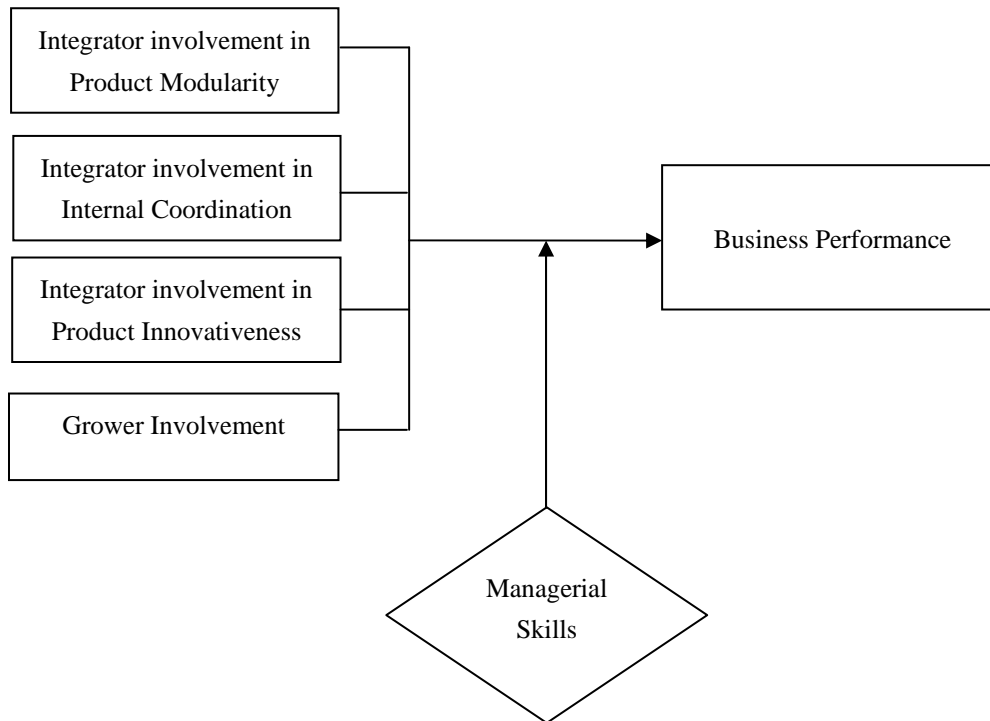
Integrator involvement in Product Modularity

Integrator involvement in Internal Coordination

Integrator involvement in Product Innovativeness

Grower Involvement

Business Performance

Managerial Skills